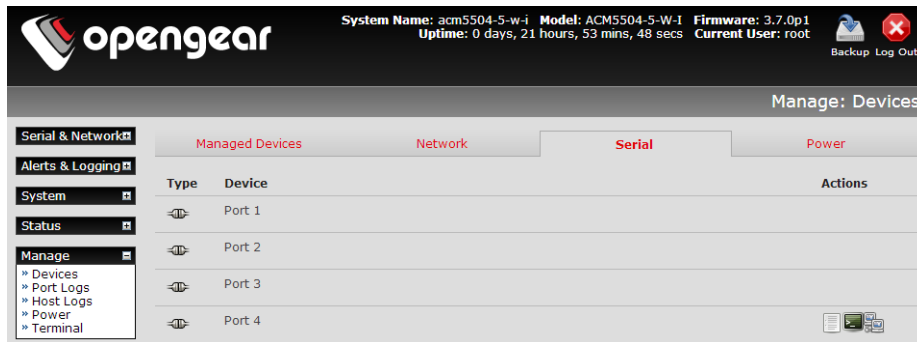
opengear

System Name: acm5504-5-w-i Model: ACM5504-5-W-I Firmware: 3.7.0p1
Uptime: 0 days, 21 hours, 53 mins, 48 secs Current User: root

Backup Log Out

Manage: Devices

Serial & Network
Alerts & Logging
System
Status
Manage
» Devices
» Port Logs
» Host Logs
» Power
» Terminal

Managed Devices | Network | Serial | Power

| Type | Device | Actions |
|---|---|---|
| | Port 1 | |
| | Port 2 | |
| | Port 3 | |
| | Port 4 | |